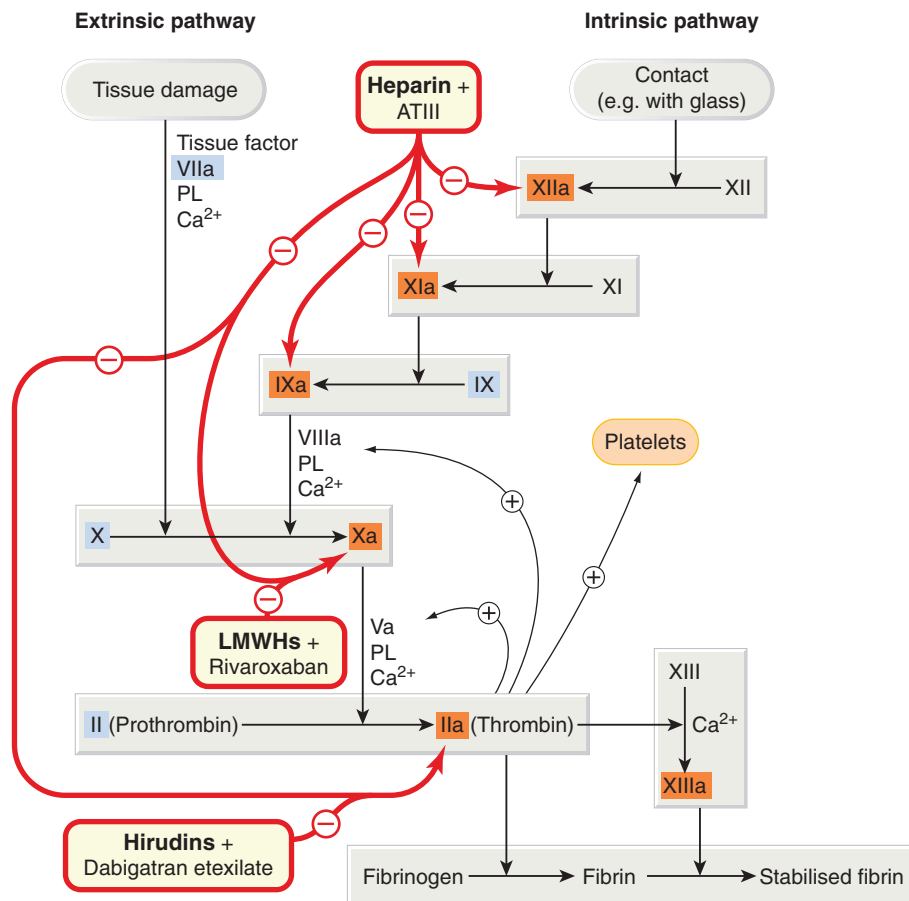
Extrinsic pathway

Intrinsic pathway

Tissue damage

Heparin + ATIII

Contact (e.g. with glass)

Tissue factor
VIIa
PL
$Ca^{2+}$

XIIa

XII

XIa

XI

IXa

IX

VIIIa
PL
$Ca^{2+}$

Platelets

X

Xa

LMWHs + Rivaroxaban

Va
PL
$Ca^{2+}$

XIII

II (Prothrombin)

IIa (Thrombin)

$Ca^{2+}$

XIIIa

Hirudins + Dabigatran etexilate

Fibrinogen

Fibrin

Stabilised fibrin